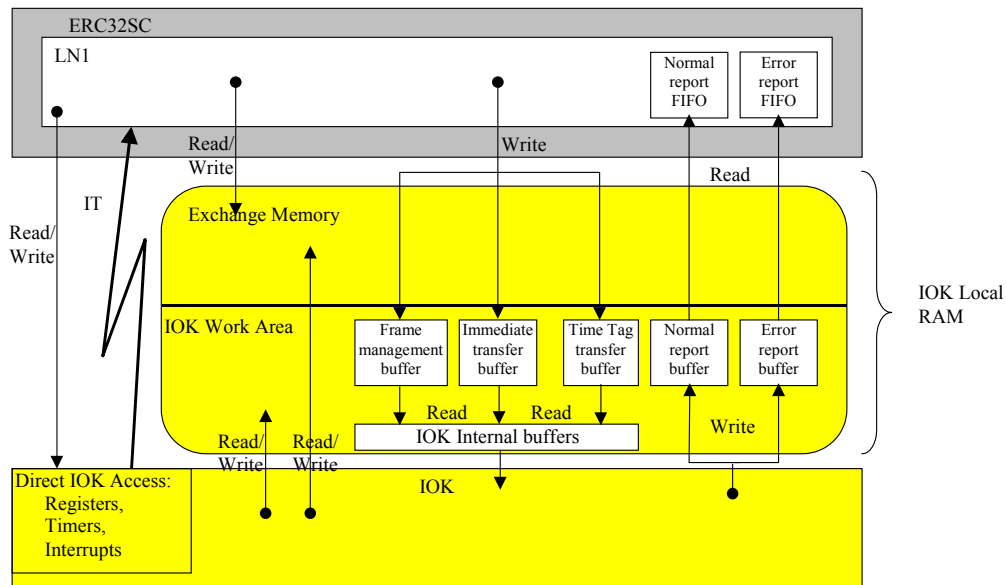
ERC32SC

LN1

Normal report FIFO

Error report FIFO

Read/ Write

Write

Read

IT

Read/ Write

Exchange Memory

IOK Local RAM

IOK Work Area

Frame management buffer

Immediate transfer buffer

Time Tag transfer buffer

Normal report buffer

Error report buffer

Read

Read

Read/ Write

Read/ Write

IOK Internal buffers

Write

Direct IOK Access: Registers, Timers, Interrupts

IOK